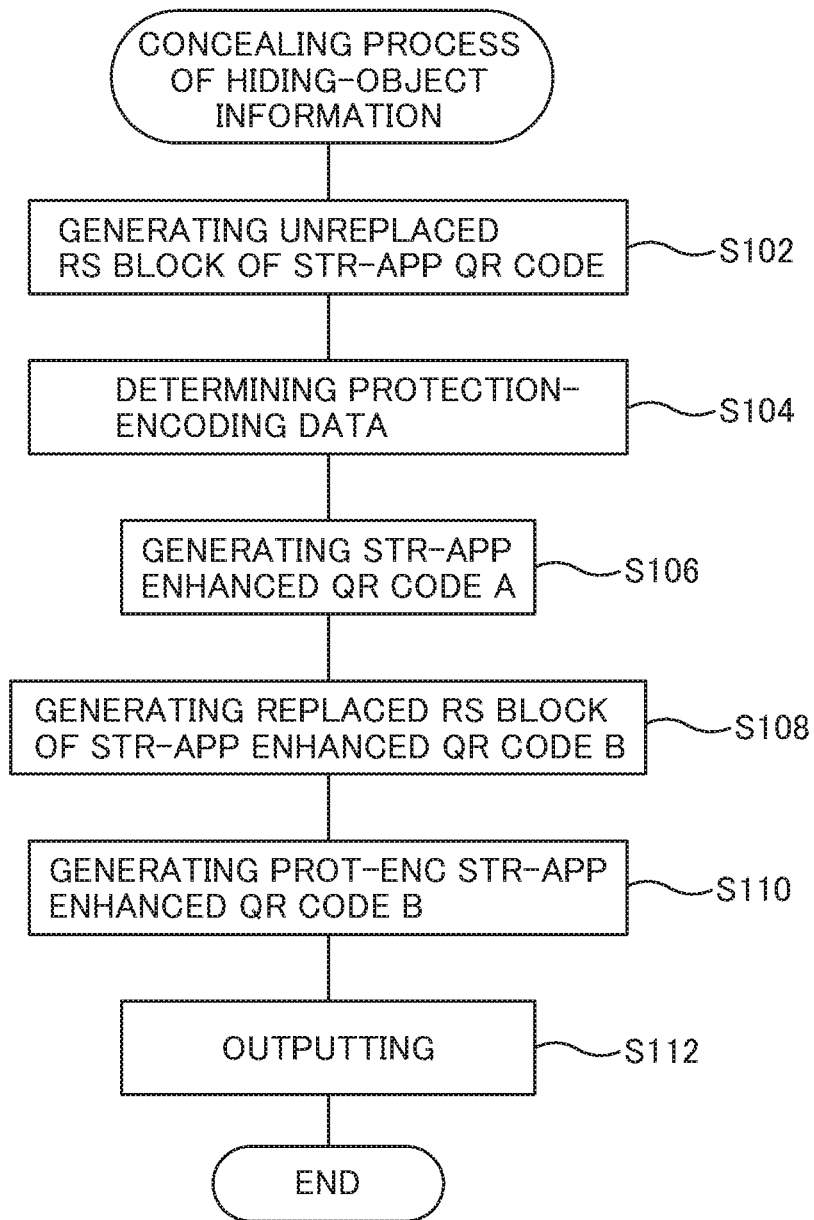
CONCEALING PROCESS OF HIDING-OBJECT INFORMATION

GENERATING UNREPLACED RS BLOCK OF STR-APP QR CODE

S102

DETERMINING PROTECTION-ENCODING DATA

S104

GENERATING STR-APP ENHANCED QR CODE A

S106

GENERATING REPLACED RS BLOCK OF STR-APP ENHANCED QR CODE B

S108

GENERATING PROT-ENC STR-APP ENHANCED QR CODE B

S110

OUTPUTTING

S112

END